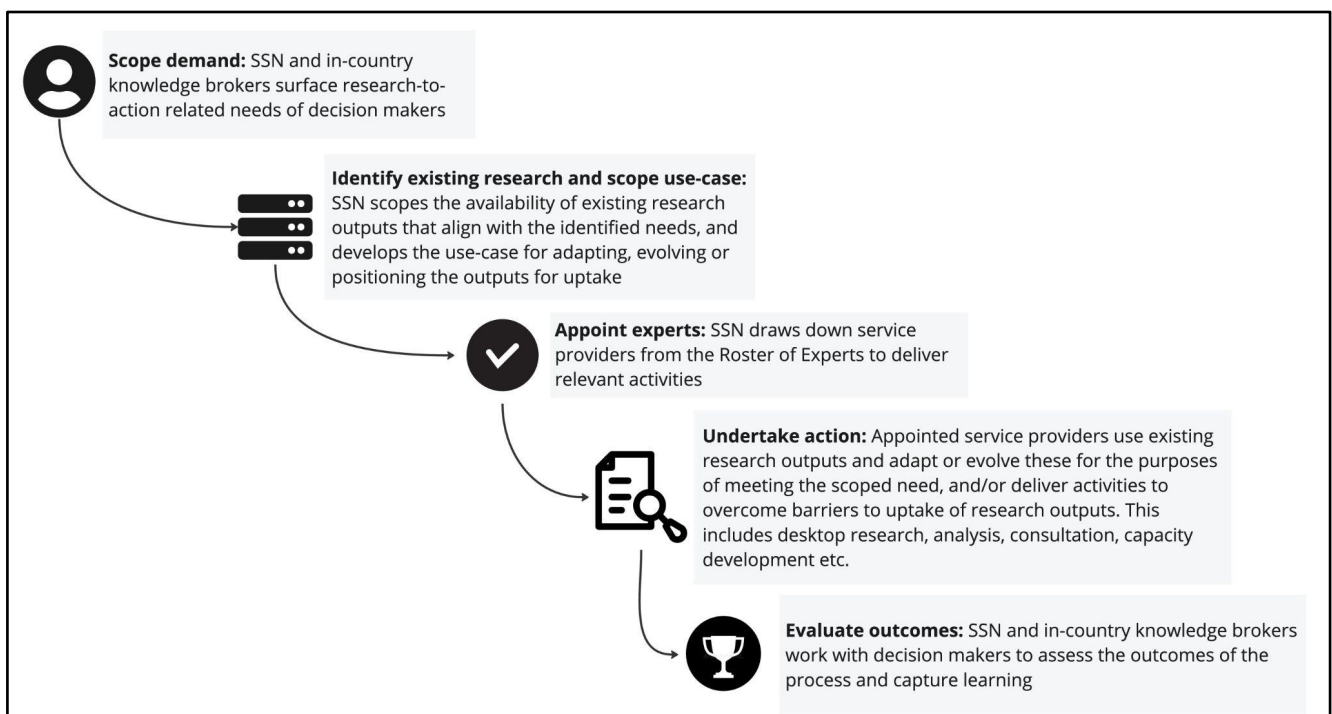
**Scope demand:** SSN and in-country knowledge brokers surface research-to-action related needs of decision makers

**Identify existing research and scope use-case:** SSN scopes the availability of existing research outputs that align with the identified needs, and develops the use-case for adapting, evolving or positioning the outputs for uptake

**Appoint experts:** SSN draws down service providers from the Roster of Experts to deliver relevant activities

**Undertake action:** Appointed service providers use existing research outputs and adapt or evolve these for the purposes of meeting the scoped need, and/or deliver activities to overcome barriers to uptake of research outputs. This includes desktop research, analysis, consultation, capacity development etc.

**Evaluate outcomes:** SSN and in-country knowledge brokers work with decision makers to assess the outcomes of the process and capture learning